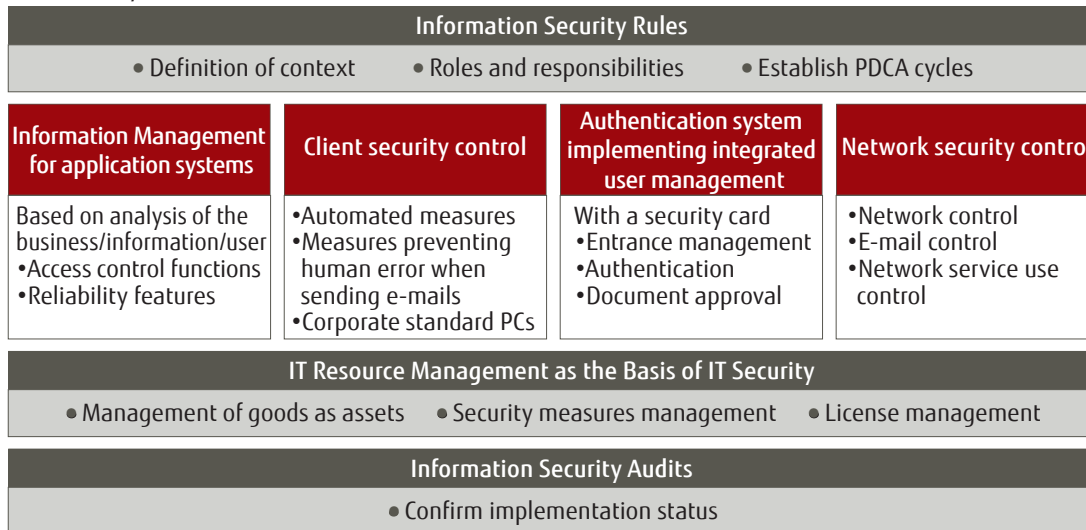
Information Security Rules

• Definition of context • Roles and responsibilities • Establish PDCA cycles

Information Management for application systems

Based on analysis of the business/information/user
•Access control functions
•Reliability features

Client security control

•Automated measures
•Measures preventing human error when sending e-mails
•Corporate standard PCs

Authentication system implementing integrated user management

With a security card
•Entrance management
•Authentication
•Document approval

Network security contro

•Network control
•E-mail control
•Network service use control

IT Resource Management as the Basis of IT Security

• Management of goods as assets • Security measures management • License management

Information Security Audits

• Confirm implementation status